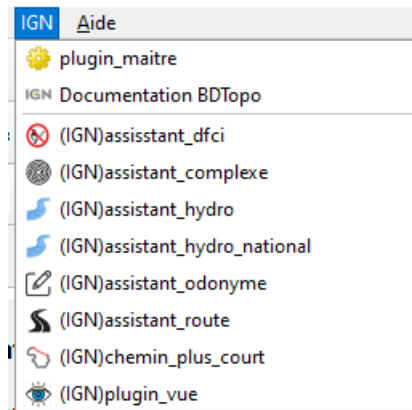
IGN Aide

plugin_maitre
IGN Documentation BDTopo
(IGN)assisstant_dfci
(IGN)assistant_complexe
(IGN)assistant_hydro
(IGN)assistant_hydro_national
(IGN)assistant_odonyme
(IGN)assistant_route
(IGN)chemin_plus_court
(IGN)plugin_vue